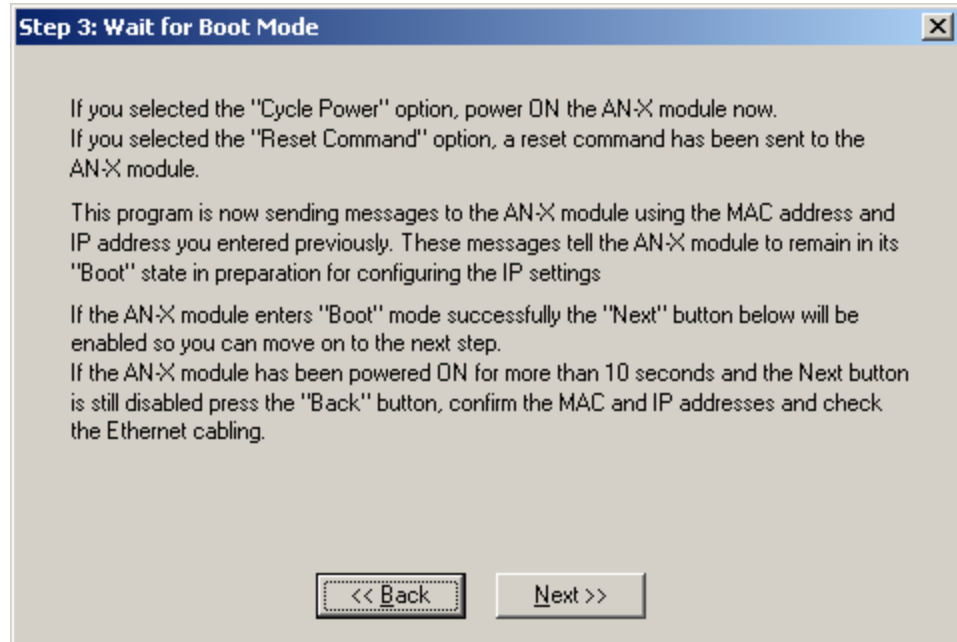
Step 3: Wait for Boot Mode

X

If you selected the "Cycle Power" option, power ON the AN-X module now.
If you selected the "Reset Command" option, a reset command has been sent to the AN-X module.

This program is now sending messages to the AN-X module using the MAC address and IP address you entered previously. These messages tell the AN-X module to remain in its "Boot" state in preparation for configuring the IP settings

If the AN-X module enters "Boot" mode successfully the "Next" button below will be enabled so you can move on to the next step.
If the AN-X module has been powered ON for more than 10 seconds and the Next button is still disabled press the "Back" button, confirm the MAC and IP addresses and check the Ethernet cabling.

<< Back

Next >>